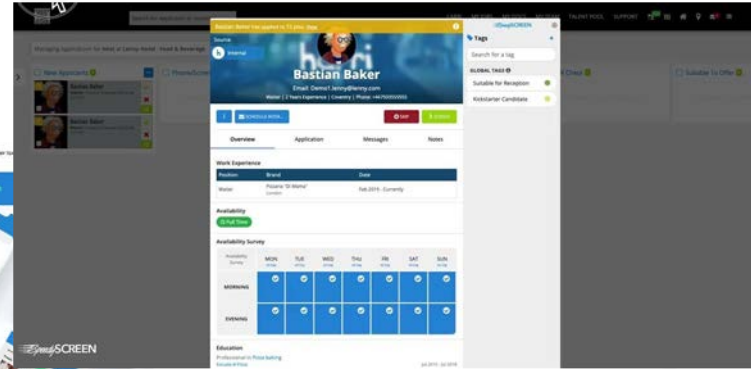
Bastian Baker has applied to 11 jobs. View

Source

Internal

Bastian Baker

Email: Demo1.lenny@lenny.com

Waiter | 2 Years Experience | Coventry | Phone: +447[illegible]

SCHEDULE INTERVIEW

Overview

Application

Messages

Notes

Work Experience

| Position | Brand | Date |
|---|---|---|
| Waiter | Pizzeria "Di Mama" London | Feb 2015 - Currently |

Availability

Full Time

Availability Survey

| Availability Survey | MON | TUE | WED | THU | FRI | SAT | SUN |
|---|---|---|---|---|---|---|---|
| MORNING | | | | | | | |
| EVENING | | | | | | | |

Education

Professional in Pizza baking

Jul 2015 - Jul 2016

Tags

Search for a tag

GLOBAL TAGS

Suitable for Reception

Kickstarter Candidate

SpeedySCREEN

Managing Applications for Hotel at Lenny Hotel - Food & Beverage

New Applicants

Bastian Baker

Bastian Baker

Suitable To Offer

TALENT POOL

SUPPORT

SpeedySCREEN